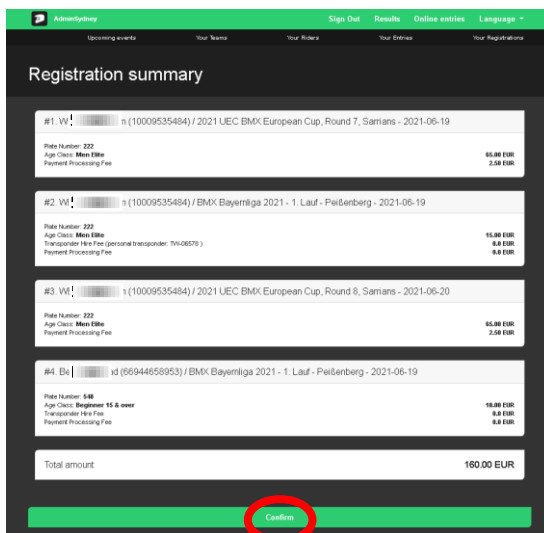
AdminSydney

Sign Out Results Online entries Language

Upcoming events Your Teams Your Riders Your Entries Your Registrations

Registration summary

#1. W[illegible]n (10009535484) / 2021 UEC BMX European Cup, Round 7, Sarrians - 2021-06-19

Plate Number: 222
Age Class: Men Elite 65.00 EUR
Payment Processing Fee 2.50 EUR

#2. W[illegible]n (10009535484) / BMX Bayernliga 2021 - 1. Lauf - Peißenberg - 2021-06-19

Plate Number: 222
Age Class: Men Elite 15.00 EUR
Transponder Hire Fee (personal transponder: TW-08578 ) 0.0 EUR
Payment Processing Fee 0.0 EUR

#3. W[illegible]n (10009535484) / 2021 UEC BMX European Cup, Round 8, Sarrians - 2021-06-20

Plate Number: 222
Age Class: Men Elite 65.00 EUR
Payment Processing Fee 2.50 EUR

#4. Be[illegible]d (66944658953) / BMX Bayernliga 2021 - 1. Lauf - Peißenberg - 2021-06-19

Plate Number: 548
Age Class: Beginner 15 & over 10.00 EUR
Transponder Hire Fee 0.0 EUR
Payment Processing Fee 0.0 EUR

Total amount 160.00 EUR

Confirm